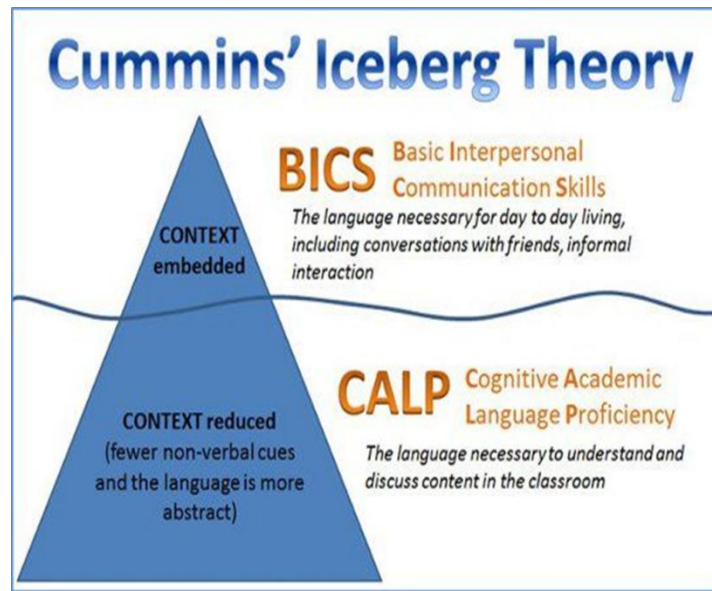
Cummins' Iceberg Theory

CONTEXT embedded

BICS Basic Interpersonal Communication Skills

The language necessary for day to day living, including conversations with friends, informal interaction

CONTEXT reduced (fewer non-verbal cues and the language is more abstract)

CALP Cognitive Academic Language Proficiency

The language necessary to understand and discuss content in the classroom